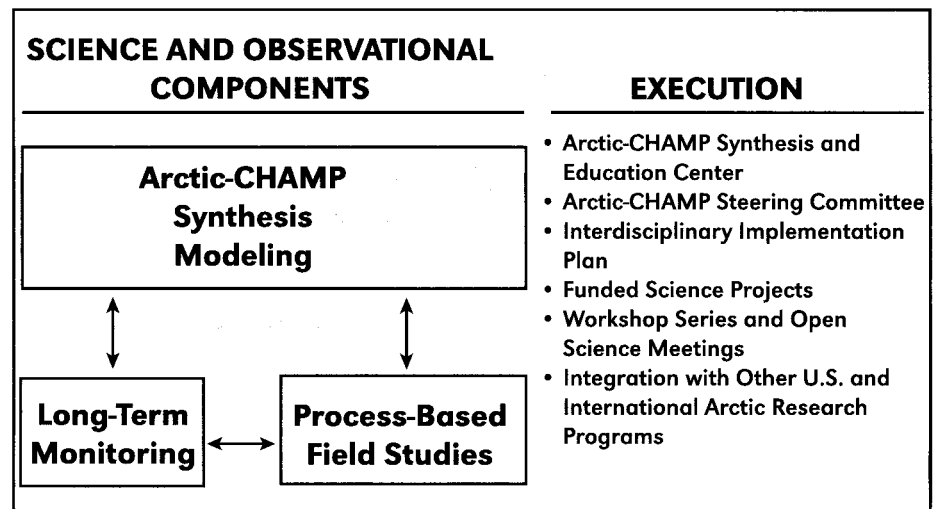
SCIENCE AND OBSERVATIONAL COMPONENTS

Arctic-CHAMP Synthesis Modeling

Long-Term Monitoring

Process-Based Field Studies

EXECUTION

• Arctic-CHAMP Synthesis and Education Center
• Arctic-CHAMP Steering Committee
• Interdisciplinary Implementation Plan
• Funded Science Projects
• Workshop Series and Open Science Meetings
• Integration with Other U.S. and International Arctic Research Programs